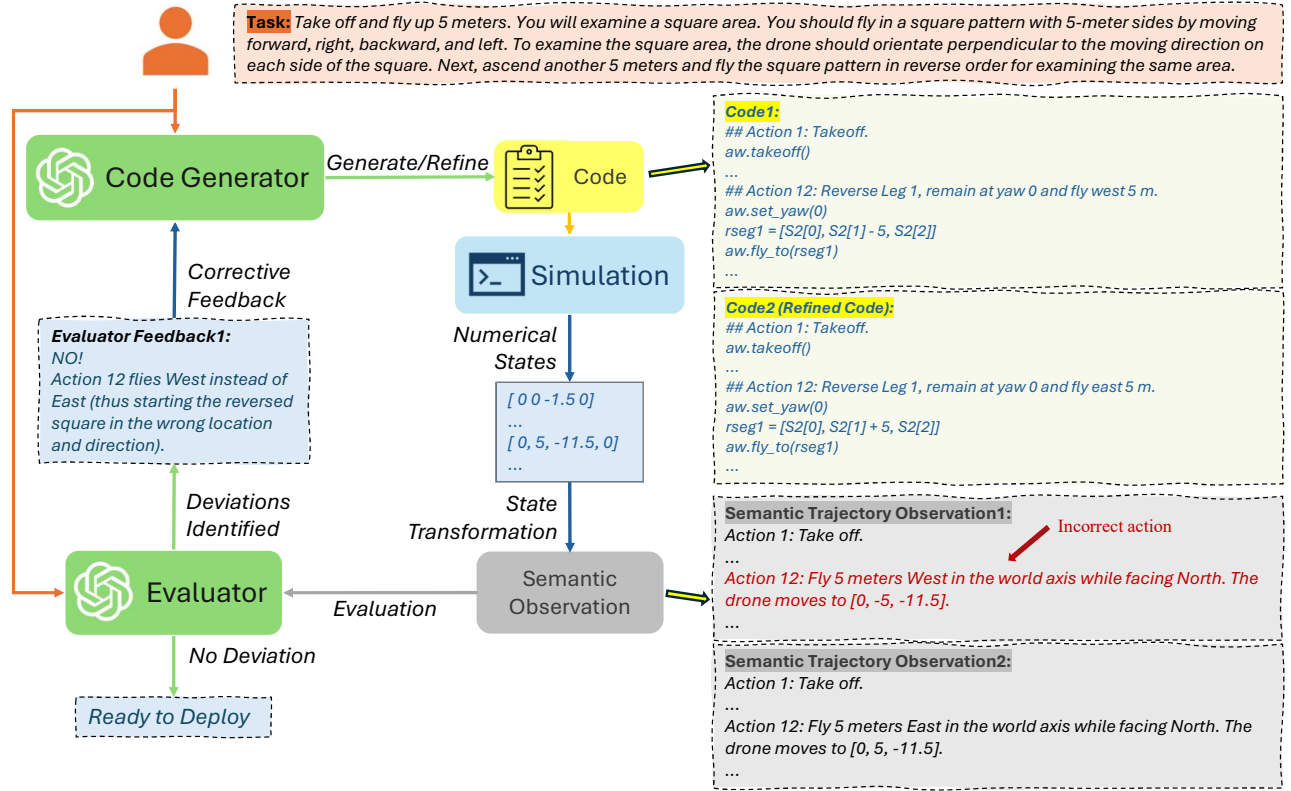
**Task:** Take off and fly up 5 meters. You will examine a square area. You should fly in a square pattern with 5-meter sides by moving forward, right, backward, and left. To examine the square area, the drone should orientate perpendicular to the moving direction on each side of the square. Next, ascend another 5 meters and fly the square pattern in reverse order for examining the same area.

Code Generator

Generate/Refine

Code

**Code1:**
## Action 1: Takeoff.
aw.takeoff()
...
## Action 12: Reverse Leg 1, remain at yaw 0 and fly west 5 m.
aw.set_yaw(0)
rseg1 = [S2[0], S2[1] - 5, S2[2]]
aw.fly_to(rseg1)
...

Simulation

Corrective Feedback

**Code2 (Refined Code):**
## Action 1: Takeoff.
aw.takeoff()
...
## Action 12: Reverse Leg 1, remain at yaw 0 and fly east 5 m.
aw.set_yaw(0)
rseg1 = [S2[0], S2[1] + 5, S2[2]]
aw.fly_to(rseg1)
...

**Evaluator Feedback1:**
NO!
Action 12 flies West instead of East (thus starting the reversed square in the wrong location and direction).

Numerical States

[ 0 0 -1.5 0]
...
[ 0, 5, -11.5, 0]
...

Deviations Identified

State Transformation

**Semantic Trajectory Observation1:**
Action 1: Take off.
...
Action 12: Fly 5 meters West in the world axis while facing North. The drone moves to [0, -5, -11.5].
...

Incorrect action

Evaluator

Semantic Observation

Evaluation

No Deviation

Ready to Deploy

**Semantic Trajectory Observation2:**
Action 1: Take off.
...
Action 12: Fly 5 meters East in the world axis while facing North. The drone moves to [0, 5, -11.5].
...